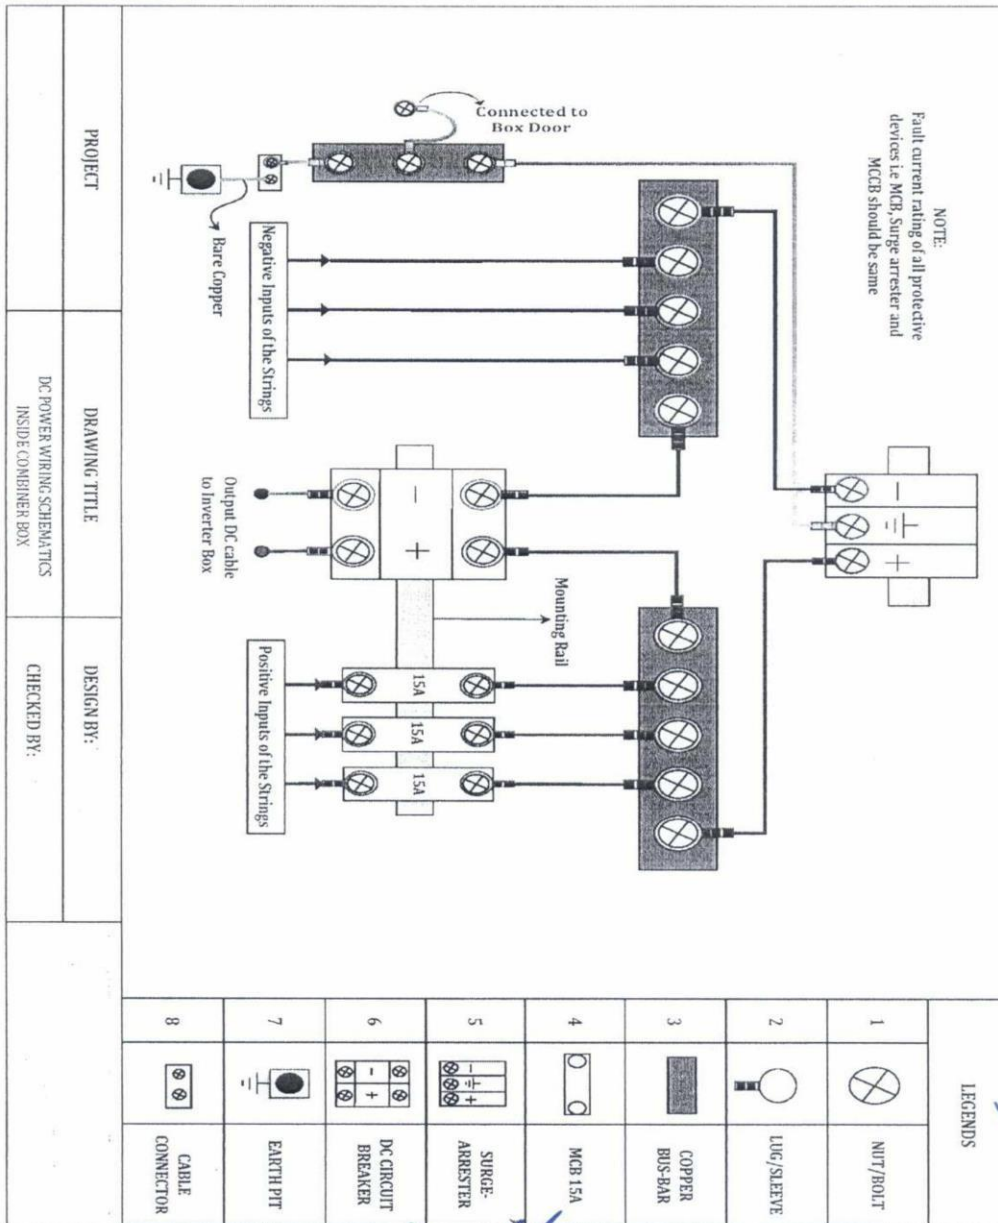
NOTE:
Fault current rating of all protective devices i.e MCB, Surge arrester and MCCB should be same

Connected to Box Door

Negative Inputs of the Strings

Bare Copper

Output DC cable to Inverter Box

Mounting Rail

15A

15A

15A

Positive Inputs of the Strings

LEGENDS

| | | |
|---|---|---|
| 1 | | NUT/BOLT |
| 2 | | LUG/SLEEVE |
| 3 | | COPPER BUS-BAR |
| 4 | | MCB 15A |
| 5 | | SURGE-ARESTER |
| 6 | | DC CIRCUIT BREAKER |
| 7 | | EARTH PIT |
| 8 | | CABLE CONNECTOR |

| PROJECT | DRAWING TITLE | DESIGN BY: |
|---|---|---|
| | DC POWER WIRING SCHEMATICS INSIDE COMBINER BOX | CHECKED BY: |